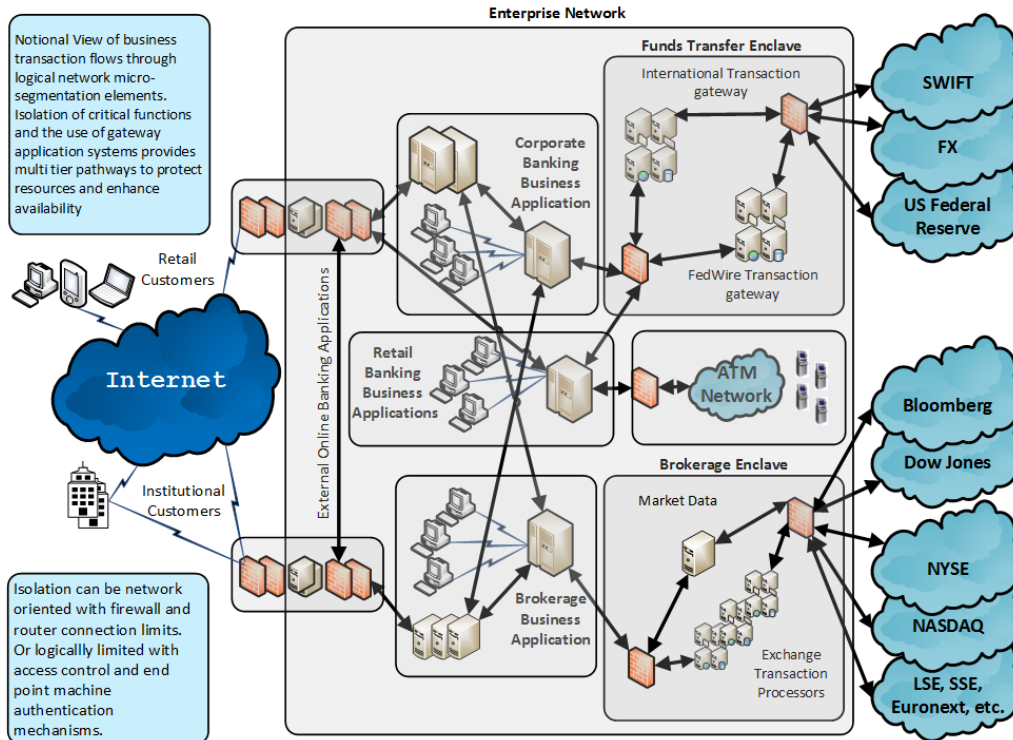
Notional View of business transaction flows through logical network microsegmentation elements. Isolation of critical functions and the use of gateway application systems provides multi tier pathways to protect resources and enhance availability

Enterprise Network

Funds Transfer Enclave

International Transaction gateway

SWIFT

FX

US Federal Reserve

Corporate Banking Business Application

FedWire Transaction gateway

Retail Customers

External Online Banking Applications

Internet

Retail Banking Business Applications

ATM Network

Bloomberg

Dow Jones

Brokerage Enclave

Institutional Customers

Market Data

NYSE

NASDAQ

Brokerage Business Application

Exchange Transaction Processors

LSE, SSE, Euronext, etc.

Isolation can be network oriented with firewall and router connection limits. Or logically limited with access control and end point machine authentication mechanisms.